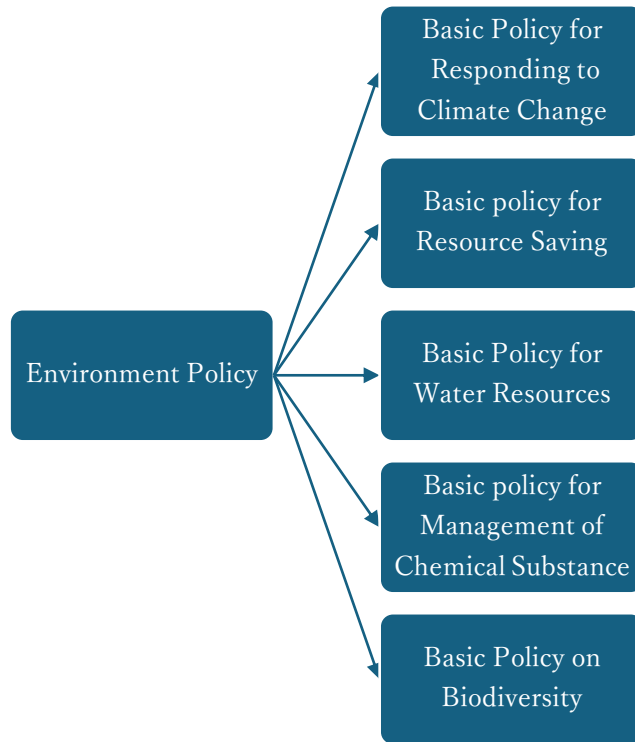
Environment Policy

Basic Policy for Responding to Climate Change

Basic policy for Resource Saving

Basic Policy for Water Resources

Basic policy for Management of Chemical Substance

Basic Policy on Biodiversity